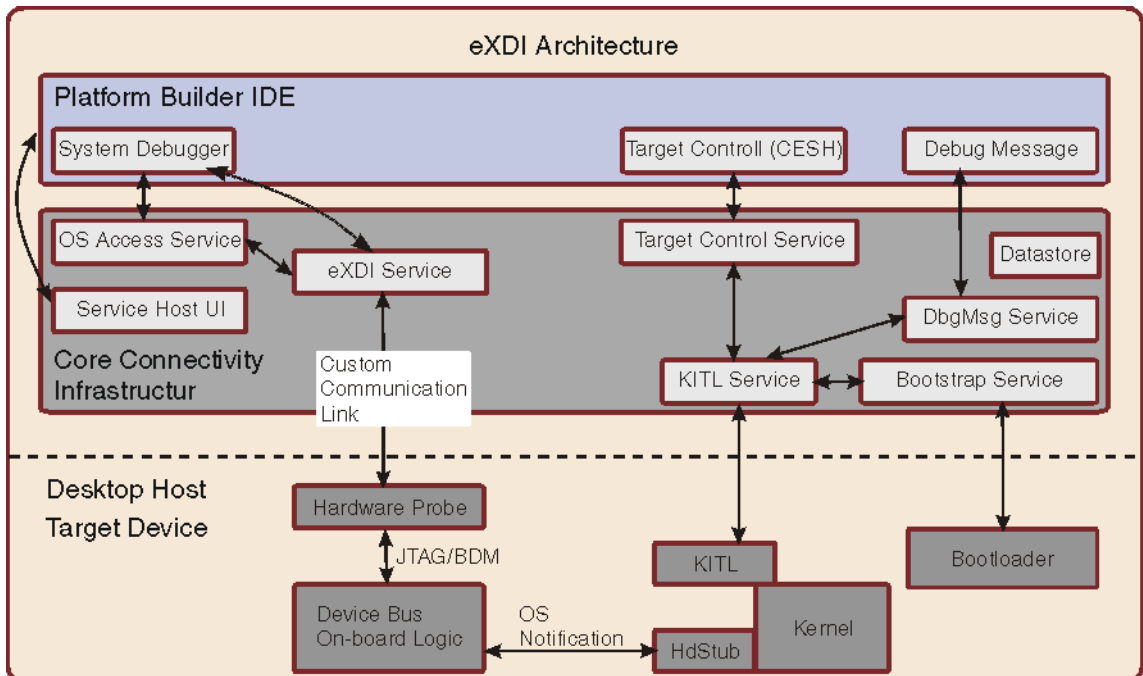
eXDI Architecture

Platform Builder IDE

System Debugger

Target Controll (CESH)

Debug Message

OS Access Service

eXDI Service

Target Control Service

Datastore

Service Host UI

DbgMsg Service

Core Connectivity Infrastructur

Custom Communication Link

KITL Service

Bootstrap Service

Desktop Host

Target Device

Hardware Probe

JTAG/BDM

KITL

Bootloader

Device Bus On-board Logic

OS Notification

Kernel

HdStub